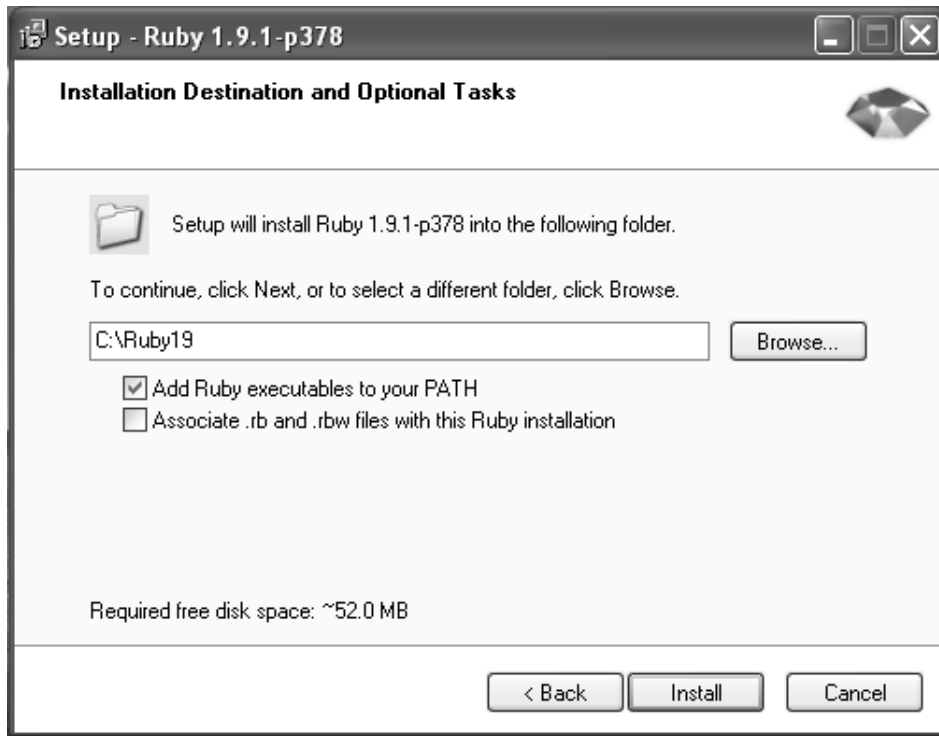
Setup - Ruby 1.9.1-p378

Installation Destination and Optional Tasks

Setup will install Ruby 1.9.1-p378 into the following folder.

To continue, click Next, or to select a different folder, click Browse.

C:\Ruby19

Browse...

Add Ruby executables to your PATH

Associate .rb and .rbw files with this Ruby installation

Required free disk space: ~52.0 MB

< Back

Install

Cancel